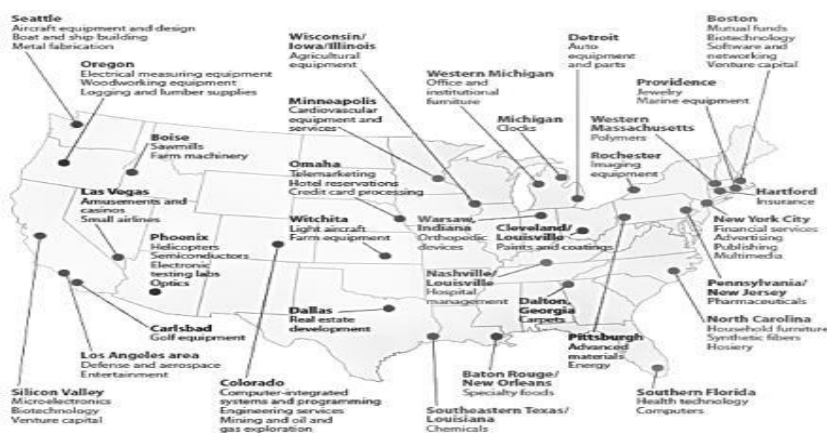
Seattle
Aircraft equipment and design
Boat and ship building
Metal fabrication

Oregon
Electrical measuring equipment
Woodworking equipment
Logging and lumber supplies

Boise
Sawmills
Farm machinery

Las Vegas
Amusements and casinos
Small airlines

Phoenix
Helicopters
Semiconductors
Electronic testing labs
Optics

Carlsbad
Golf equipment

Los Angeles area
Defense and aerospace
Entertainment

Silicon Valley
Microelectronics
Biotechnology
Venture capital

Wisconsin/ Iowa/Illinois
Agricultural equipment

Minneapolis
Cardiovascular equipment and services

Omaha
Telemarketing
Hotel reservations
Credit card processing

Witchita
Light aircraft
Farm equipment

Dallas
Real estate development

Colorado
Computer-integrated systems and programming
Engineering services
Mining and oil and gas exploration

Western Michigan
Office and institutional furniture

Michigan
Clocks

Detroit
Auto equipment and parts

Warsaw, Indiana
Orthopedic devices

Cleveland/ Louisville
Paints and coatings

Nashville/ Louisville
Hospital management

Dalton, Georgia
Carpets

Pittsburgh
Advanced materials
Energy

Baton Rouge/ New Orleans
Specialty foods

Southeastern Texas/ Louisiana
Chemicals

Boston
Mutual funds
Biotechnology
Software and networking
Venture capital

Providence
Jewelry
Marine equipment

Western Massachusetts
Polymers

Rochester
Imaging equipment

Hartford
Insurance

New York City
Financial services
Advertising
Publishing
Multimedia

Pennsylvania/ New Jersey
Pharmaceuticals

North Carolina
Household furniture
Synthetic fibers
Hosiery

Southern Florida
Health technology
Computers